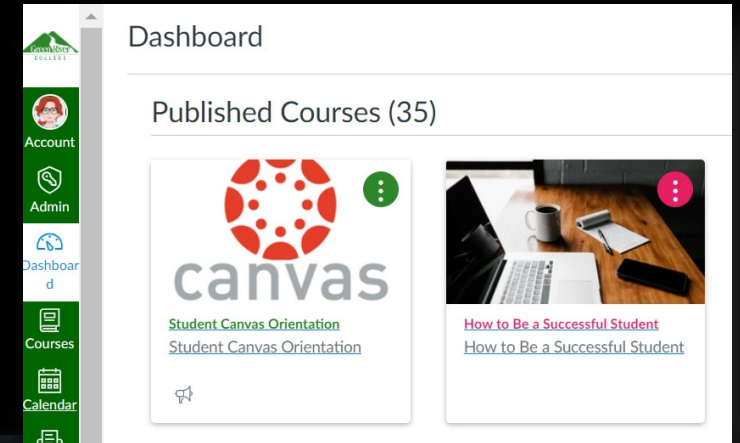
Green River COLLEGE

Account

Admin

Dashboard

Courses

Calendar

Dashboard

Published Courses (35)

canvas

Student Canvas Orientation

Student Canvas Orientation

How to Be a Successful Student

How to Be a Successful Student